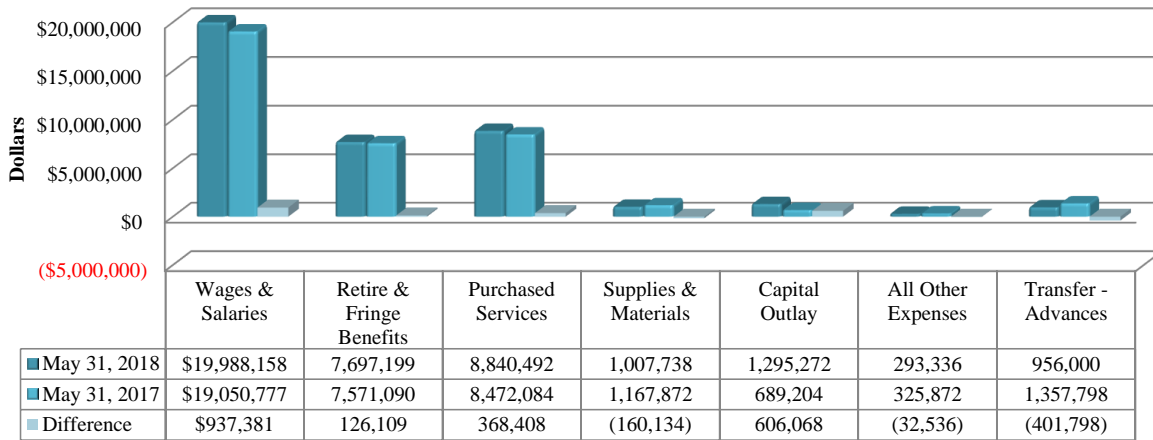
Dollars

$20,000,000
$15,000,000
$10,000,000
$5,000,000
$0
($5,000,000)

| | Wages & Salaries | Retire & Fringe Benefits | Purchased Services | Supplies & Materials | Capital Outlay | All Other Expenses | Transfer - Advances |
|---|---|---|---|---|---|---|---|
| May 31, 2018 | $19,988,158 | 7,697,199 | 8,840,492 | 1,007,738 | 1,295,272 | 293,336 | 956,000 |
| May 31, 2017 | $19,050,777 | 7,571,090 | 8,472,084 | 1,167,872 | 689,204 | 325,872 | 1,357,798 |
| Difference | $937,381 | 126,109 | 368,408 | (160,134) | 606,068 | (32,536) | (401,798) |